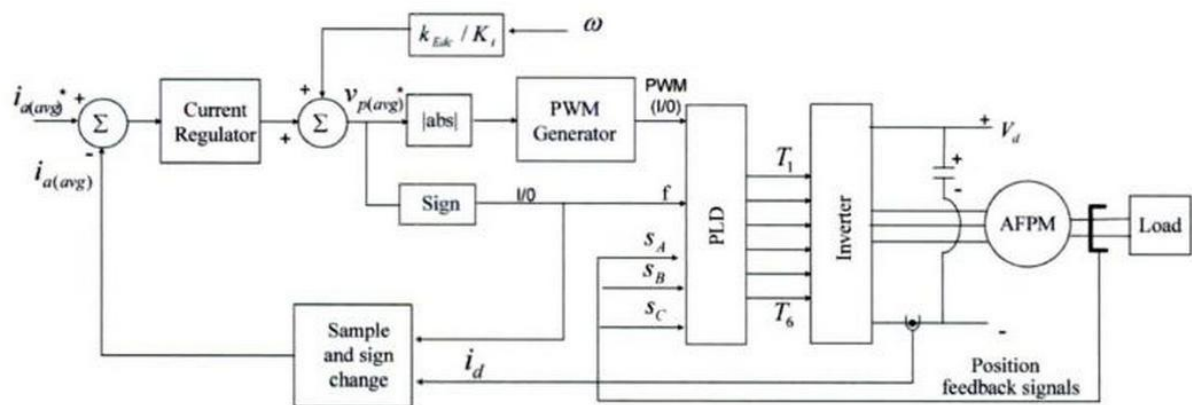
$k_{Edc} / K_t$

$\omega$

$i_{a(avg)}^*$

+

$\Sigma$

-

$i_{a(avg)}$

Current Regulator

+

+

$\Sigma$

$v_{p(avg)}^*$

|abs|

PWM Generator

PWM (I/0)

Sign

I/0

f

$s_A$

$s_B$

$s_C$

PLD

$T_1$

$T_6$

Inverter

+ $V_d$

+

-

AFPM

Load

-

Sample and sign change

$i_d$

Position feedback signals